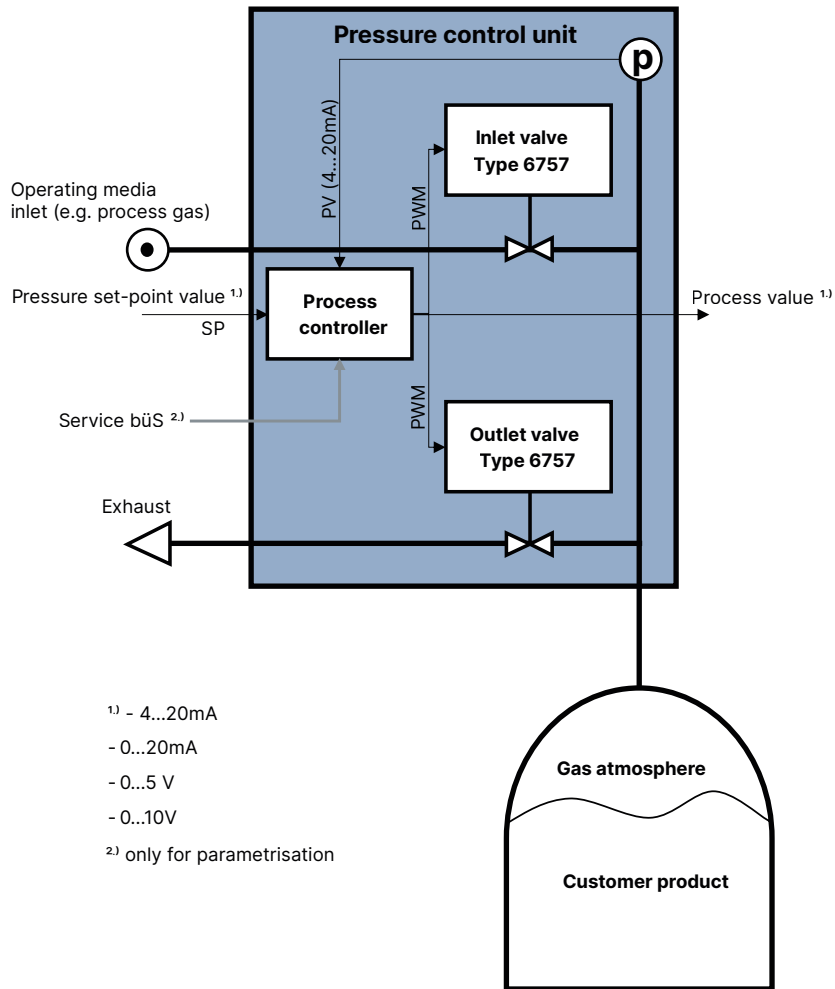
Pressure control unit

p

PV (4...20mA)

Inlet valve
Type 6757

Operating media inlet (e.g. process gas)

PWM

Pressure set-point value $^{1.)}$

SP

Process controller

Process value $^{1.)}$

Service büS $^{2.)}$

PWM

Outlet valve
Type 6757

Exhaust

$^{1.)}$ - 4...20mA
- 0...20mA
- 0...5 V
- 0...10V
$^{2.)}$ only for parametrisation

Gas atmosphere

Customer product